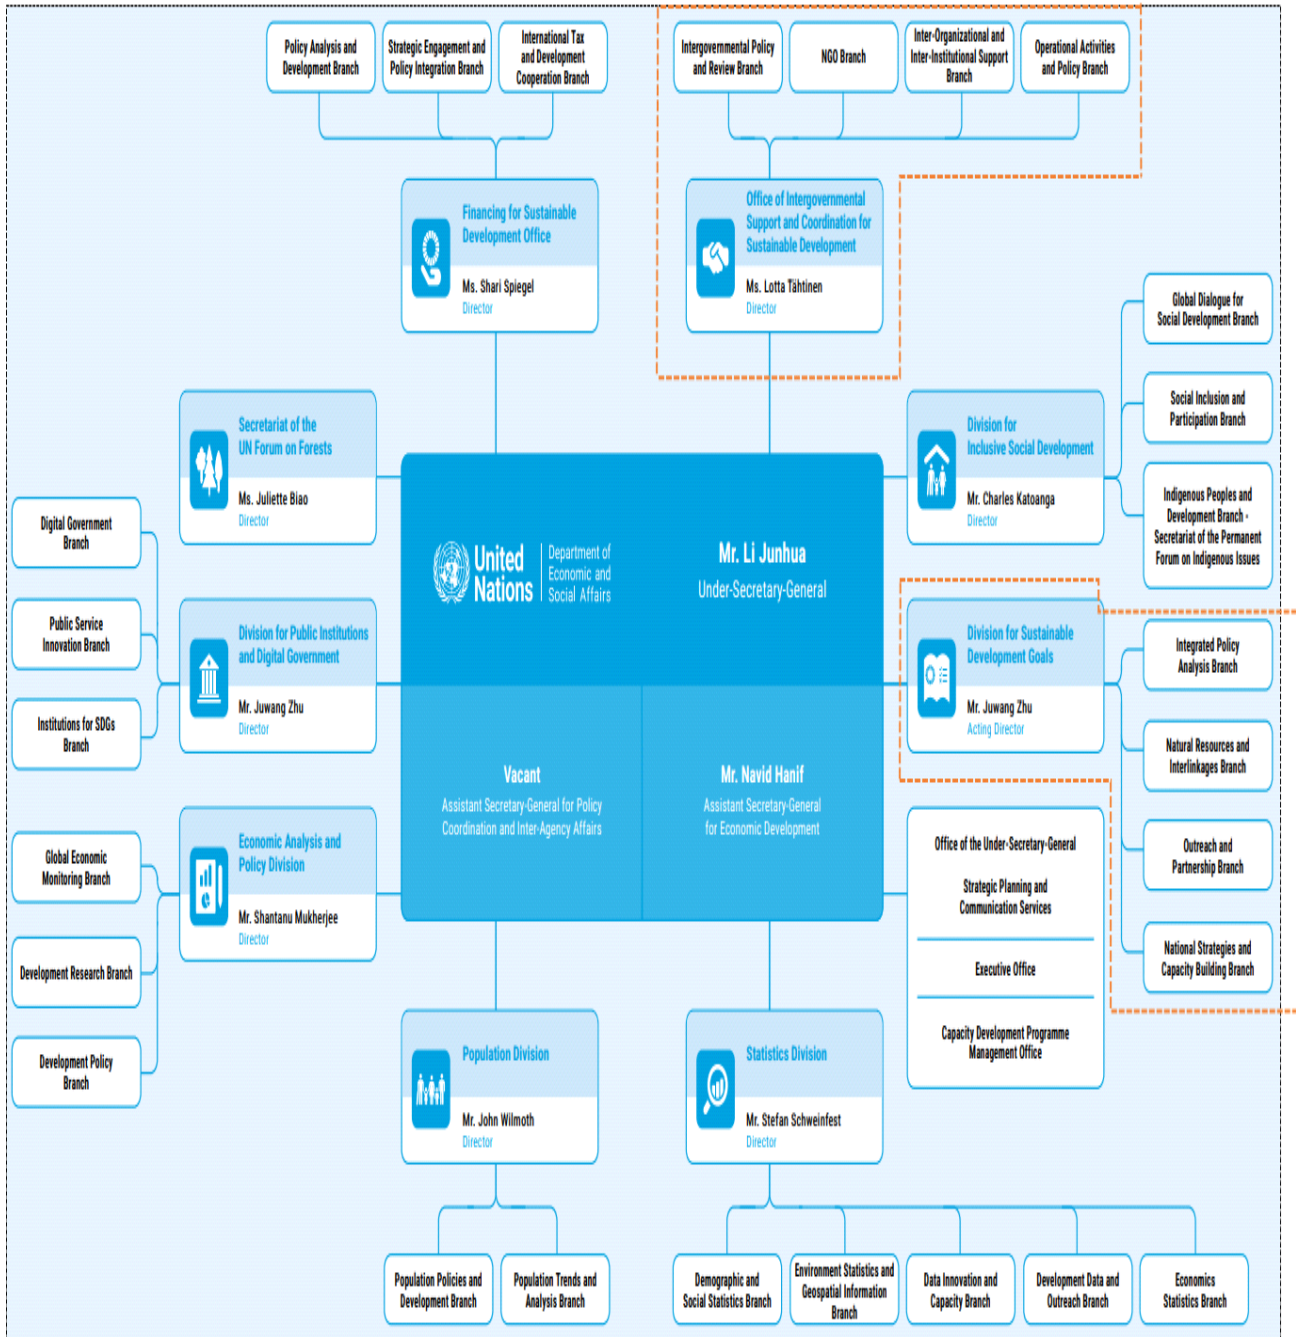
Policy Analysis and Development Branch

Strategic Engagement and Policy Integration Branch

International Tax and Development Cooperation Branch

Intergovernmental Policy and Review Branch

NGO Branch

Inter-Organizational and Inter-Institutional Support Branch

Operational Activities and Policy Branch

Financing for Sustainable Development Office
Ms. Shari Spiegel
Director

Office of Intergovernmental Support and Coordination for Sustainable Development
Ms. Lotta Tähtinen
Director

Global Dialogue for Social Development Branch

Social Inclusion and Participation Branch

Indigenous Peoples and Development Branch - Secretariat of the Permanent Forum on Indigenous Issues

Secretariat of the UN Forum on Forests
Ms. Juliette Biao
Director

Division for Inclusive Social Development
Mr. Charles Katoanga
Director

Digital Government Branch

Public Service Innovation Branch

Institutions for SDGs Branch

United Nations | Department of Economic and Social Affairs

Mr. Li Junhua
Under-Secretary-General

Division for Public Institutions and Digital Government
Mr. Juwang Zhu
Director

Division for Sustainable Development Goals
Mr. Juwang Zhu
Acting Director

Integrated Policy Analysis Branch

Natural Resources and Interlinkages Branch

Vacant
Assistant Secretary-General for Policy Coordination and Inter-Agency Affairs

Mr. Navid Hanif
Assistant Secretary-General for Economic Development

Global Economic Monitoring Branch

Economic Analysis and Policy Division
Mr. Shantanu Mukherjee
Director

Office of the Under-Secretary-General
Strategic Planning and Communication Services
Executive Office
Capacity Development Programme Management Office

Outreach and Partnership Branch

National Strategies and Capacity Building Branch

Development Research Branch

Development Policy Branch

Population Division
Mr. John Wilmoth
Director

Statistics Division
Mr. Stefan Schweinfest
Director

Population Policies and Development Branch

Population Trends and Analysis Branch

Demographic and Social Statistics Branch

Environment Statistics and Geospatial Information Branch

Data Innovation and Capacity Branch

Development Data and Outreach Branch

Economics Statistics Branch